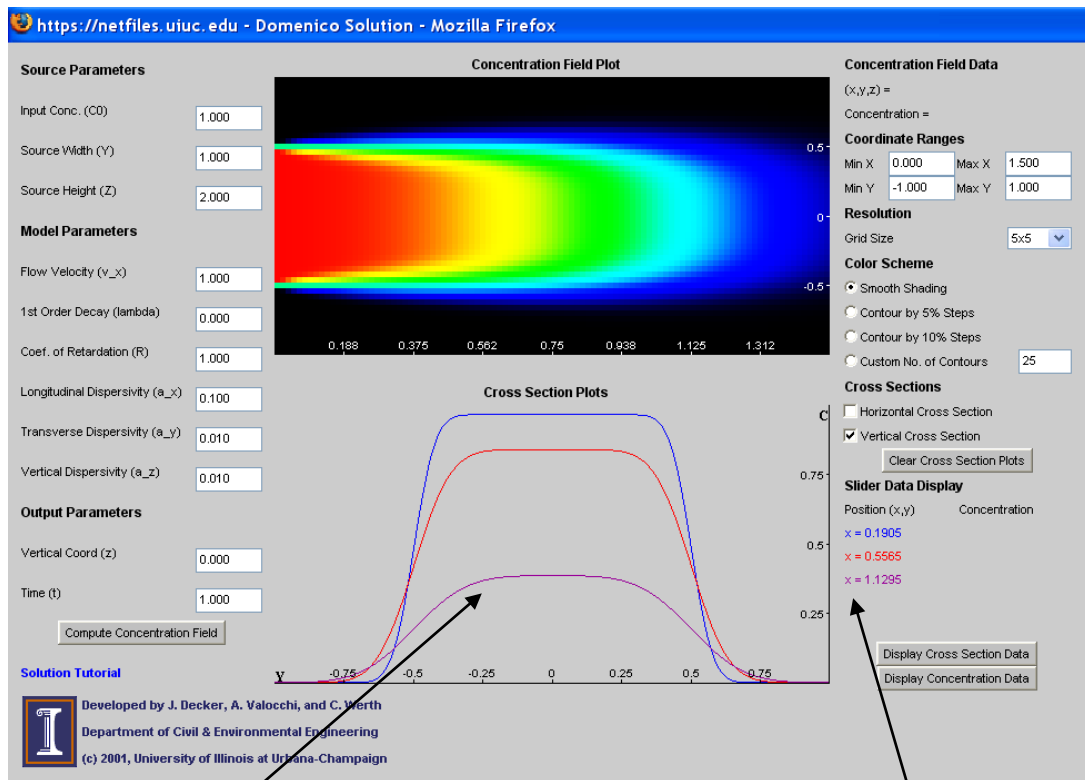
https://netfiles.uiuc.edu - Domenico Solution - Mozilla Firefox

Source Parameters

Input Conc. (C0) 1.000

Source Width (Y) 1.000

Source Height (Z) 2.000

Model Parameters

Flow Velocity (v_x) 1.000

1st Order Decay (lambda) 0.000

Coef. of Retardation (R) 1.000

Longitudinal Dispersivity (a_x) 0.100

Transverse Dispersivity (a_y) 0.010

Vertical Dispersivity (a_z) 0.010

Output Parameters

Vertical Coord (z) 0.000

Time (t) 1.000

Compute Concentration Field

Solution Tutorial

Developed by J. Decker, A. Valocchi, and C. Werth

Department of Civil & Environmental Engineering

(c) 2001, University of Illinois at Urbana-Champaign

Concentration Field Plot

0.5
0
-0.5
0.188 0.375 0.562 0.75 0.938 1.125 1.312

Cross Section Plots

C
0.75
0.5
0.25
Y -0.75 -0.5 -0.25 0 0.25 0.5 0.75

Concentration Field Data

(x,y,z) =

Concentration =

Coordinate Ranges

Min X 0.000 Max X 1.500

Min Y -1.000 Max Y 1.000

Resolution

Grid Size 5x5

Color Scheme

Smooth Shading

Contour by 5% Steps

Contour by 10% Steps

Custom No. of Contours 25

Cross Sections

Horizontal Cross Section

Vertical Cross Section

Clear Cross Section Plots

Slider Data Display

Position (x,y) Concentration

x = 0.1905

x = 0.5565

x = 1.1295

Display Cross Section Data

Display Concentration Data